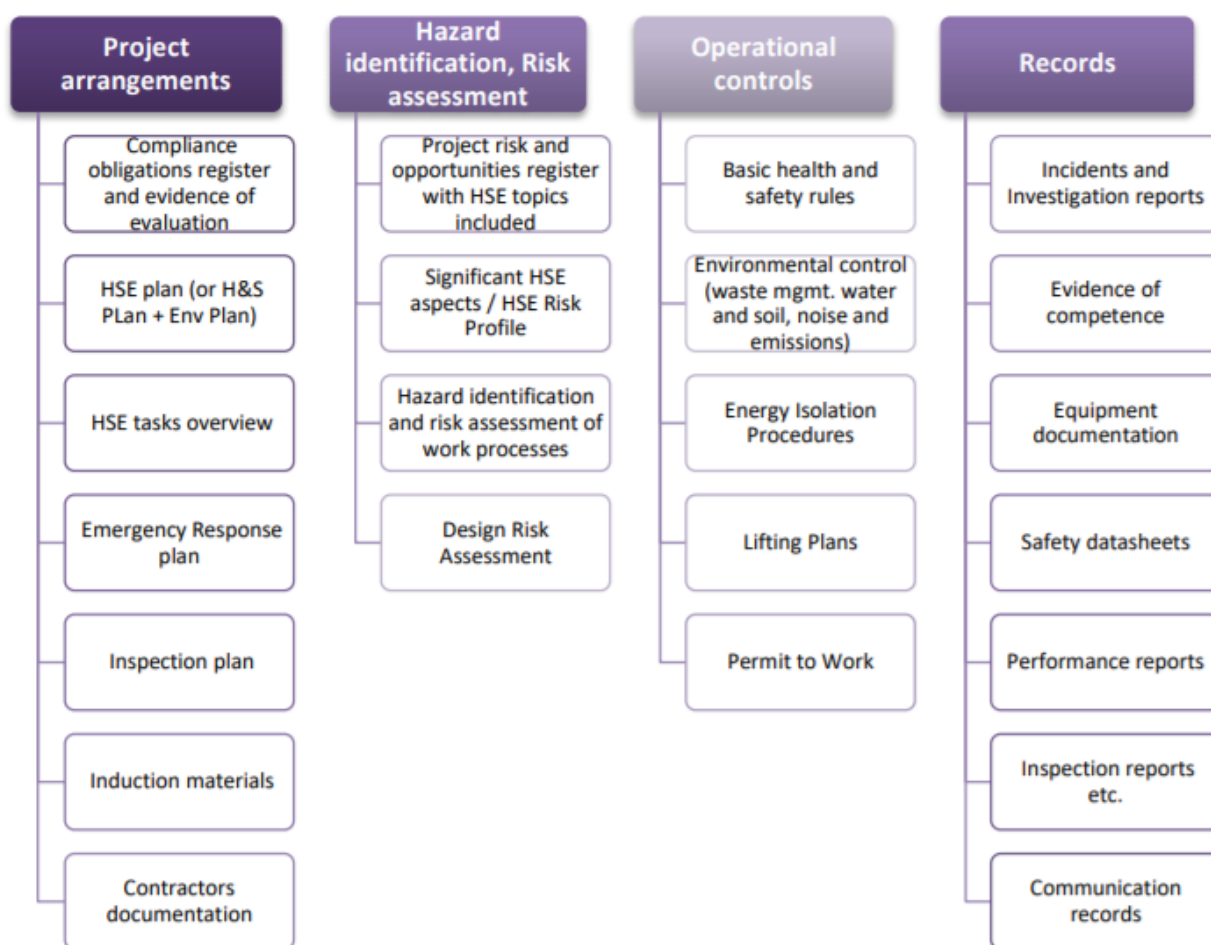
Project arrangements

Compliance obligations register and evidence of evaluation

HSE plan (or H&S PLan + Env Plan)

HSE tasks overview

Emergency Response plan

Inspection plan

Induction materials

Contractors documentation

Hazard identification, Risk assessment

Project risk and opportunities register with HSE topics included

Significant HSE aspects / HSE Risk Profile

Hazard identification and risk assessment of work processes

Design Risk Assessment

Operational controls

Basic health and safety rules

Environmental control (waste mgmt. water and soil, noise and emissions)

Energy Isolation Procedures

Lifting Plans

Permit to Work

Records

Incidents and Investigation reports

Evidence of competence

Equipment documentation

Safety datasheets

Performance reports

Inspection reports etc.

Communication records